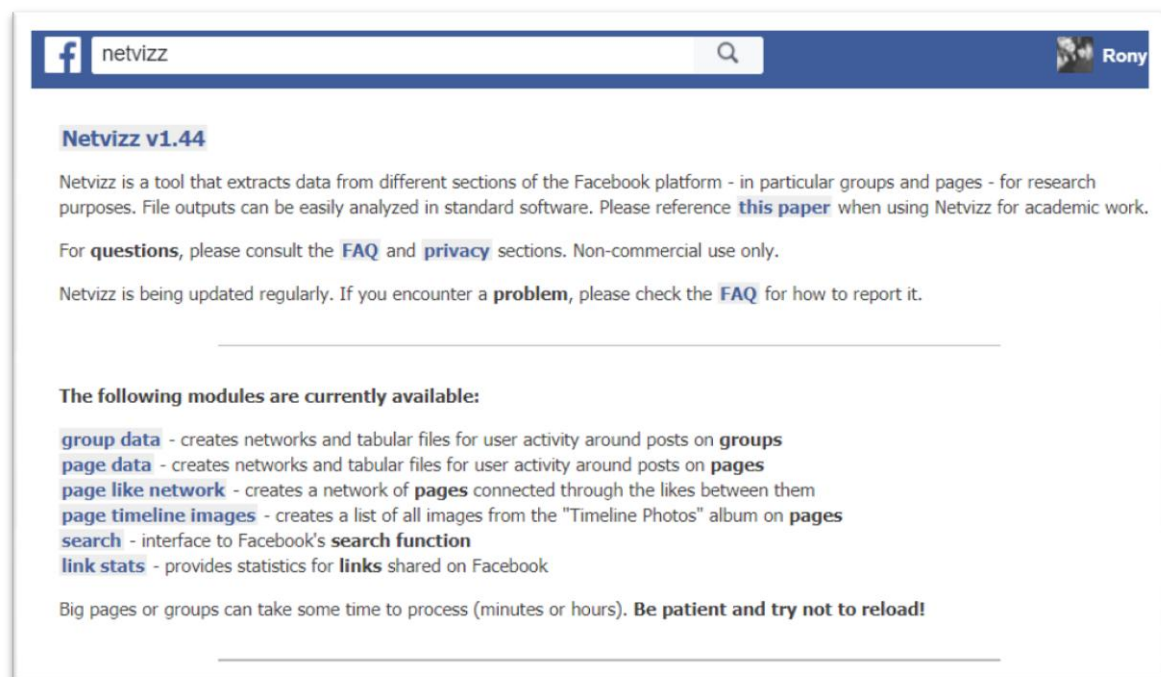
f netvizz

Rony

Netvizz v1.44

Netvizz is a tool that extracts data from different sections of the Facebook platform - in particular groups and pages - for research purposes. File outputs can be easily analyzed in standard software. Please reference this paper when using Netvizz for academic work.

For questions, please consult the FAQ and privacy sections. Non-commercial use only.

Netvizz is being updated regularly. If you encounter a problem, please check the FAQ for how to report it.

The following modules are currently available:

group data - creates networks and tabular files for user activity around posts on groups
page data - creates networks and tabular files for user activity around posts on pages
page like network - creates a network of pages connected through the likes between them
page timeline images - creates a list of all images from the "Timeline Photos" album on pages
search - interface to Facebook's search function
link stats - provides statistics for links shared on Facebook

Big pages or groups can take some time to process (minutes or hours). Be patient and try not to reload!